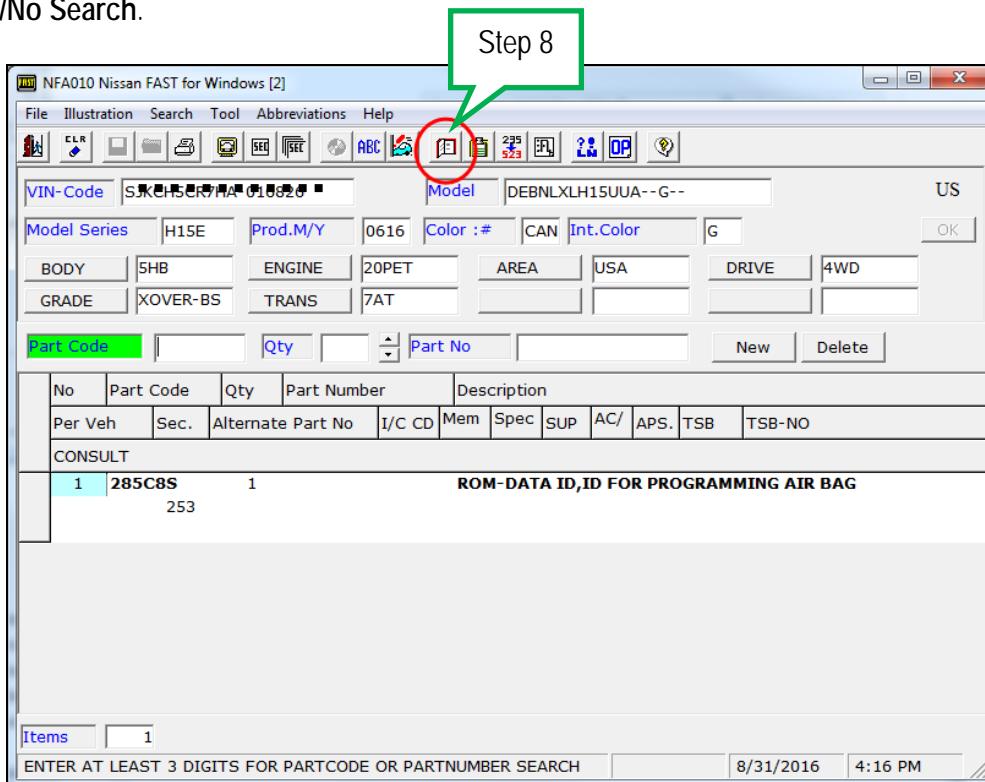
/No Search.

Step 8

NFA010 Nissan FAST for Windows [2]

File Illustration Search Tool Abbreviations Help

CLR ABC SEC 235 523 OP

VIN-Code SJKCH5CR7HA 018820
Model DEBNLXLH15UUA--G--
US
Model Series H15E
Prod.M/Y 0616
Color :# CAN
Int.Color G
OK
BODY 5HB
ENGINE 20PET
AREA USA
DRIVE 4WD
GRADE XOVER-BS
TRANS 7AT

Part Code
Qty
Part No
New
Delete

| No | Part Code | Qty | Part Number | Description |
|---|---|---|---|---|
| Per Veh | Sec. | Alternate Part No | I/C CD | Mem | Spec | SUP | AC/ | APS. | TSB | TSB-NO |
| CONSULT | | | | |
| 1 | 285C8S | 1 | | ROM-DATA ID,ID FOR PROGRAMMING AIR BAG |
| | 253 | | | |

Items 1

ENTER AT LEAST 3 DIGITS FOR PARTCODE OR PARTNUMBER SEARCH 8/31/2016 4:16 PM